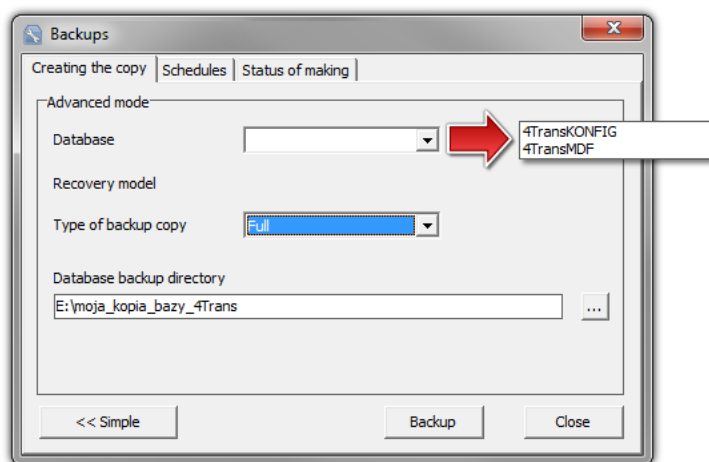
Backups

Creating the copy | Schedules | Status of making

Advanced mode

Database

4TransKONFIG
4TransMDF

Recovery model

Type of backup copy Full

Database backup directory

E:\moja_kopia_bazy_4Trans ...

<< Simple Backup Close